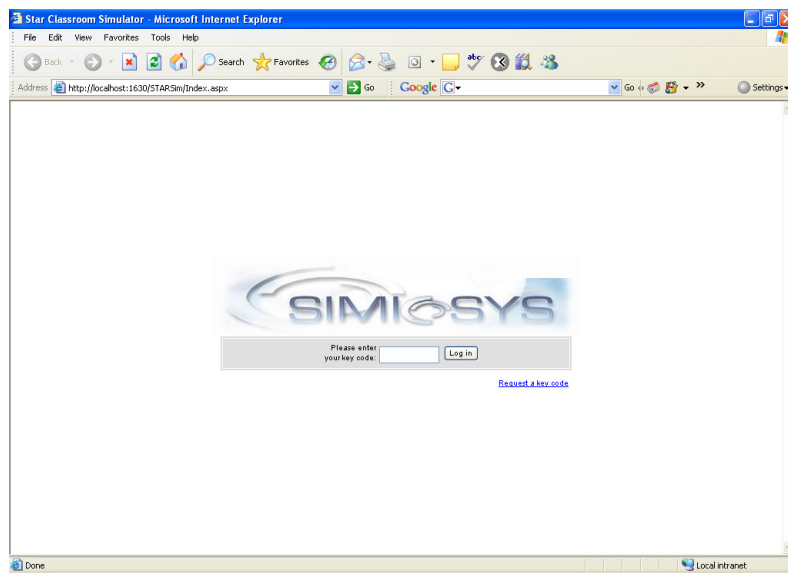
Star Classroom Simulator - Microsoft Internet Explorer

File Edit View Favorites Tools Help

Back Search Favorites

Address http://localhost:1630/STARSim/Index.aspx Go Google G Go » Settings

SIMIOSYS

Please enter your key code: Log in

Request a key code

Done Local intranet